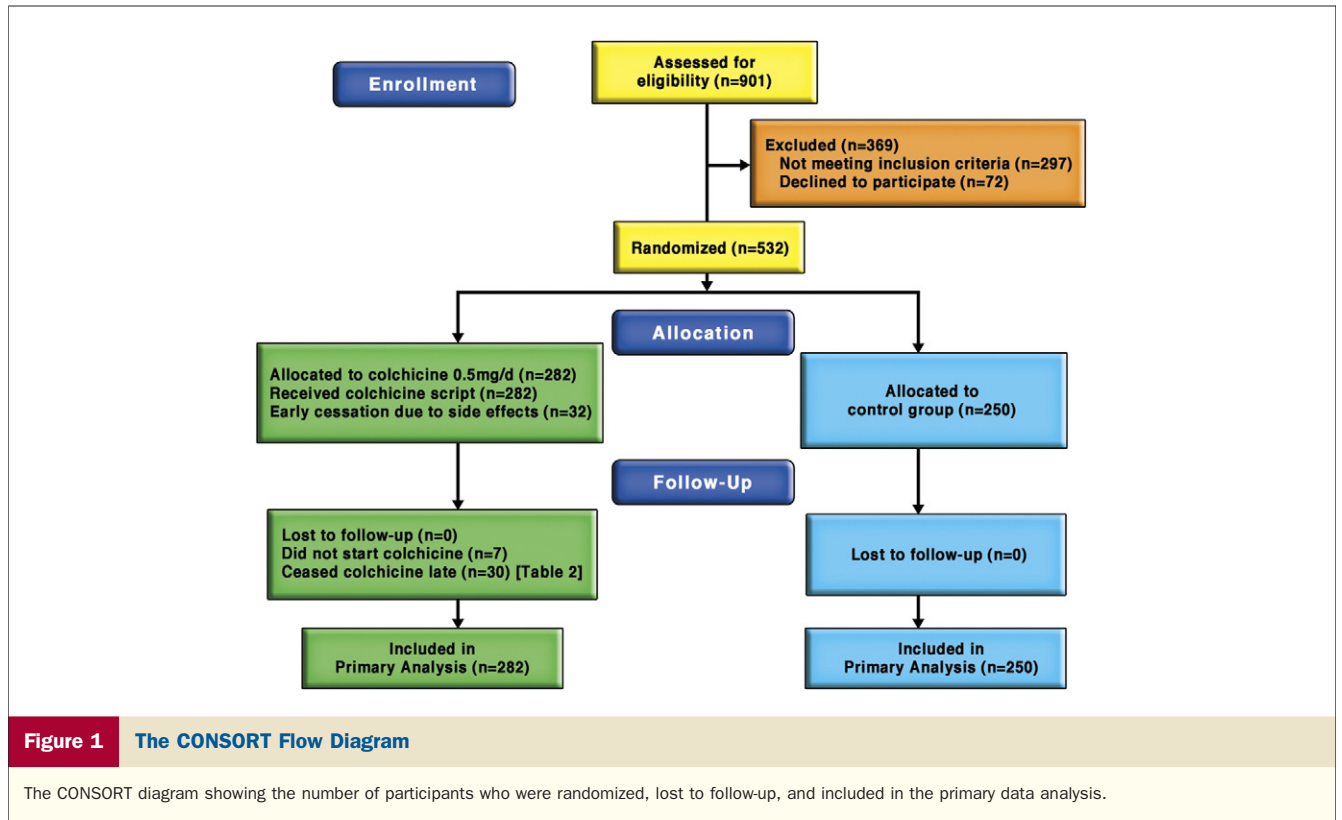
Enrollment

Assessed for eligibility (n=901)

Excluded (n=369)
Not meeting inclusion criteria (n=297)
Declined to participate (n=72)

Randomized (n=532)

Allocation

Allocated to colchicine 0.5mg/d (n=282)
Received colchicine script (n=282)
Early cessation due to side effects (n=32)

Allocated to control group (n=250)

Follow-Up

Lost to follow-up (n=0)
Did not start colchicine (n=7)
Ceased colchicine late (n=30) [Table 2]

Lost to follow-up (n=0)

Included in Primary Analysis (n=282)

Included in Primary Analysis (n=250)

Figure 1 The CONSORT Flow Diagram

The CONSORT diagram showing the number of participants who were randomized, lost to follow-up, and included in the primary data analysis.